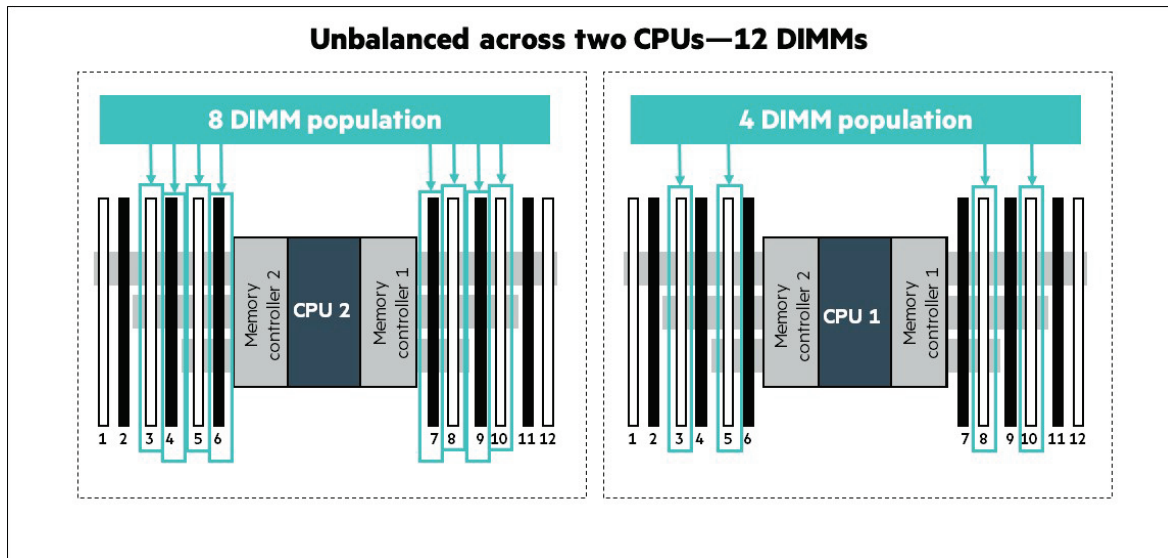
Unbalanced across two CPUs—12 DIMMs

8 DIMM population

Memory controller 2
CPU 2
Memory controller 1

1 2 3 4 5 6 7 8 9 10 11 12

4 DIMM population

Memory controller 2
CPU 1
Memory controller 1

1 2 3 4 5 6 7 8 9 10 11 12